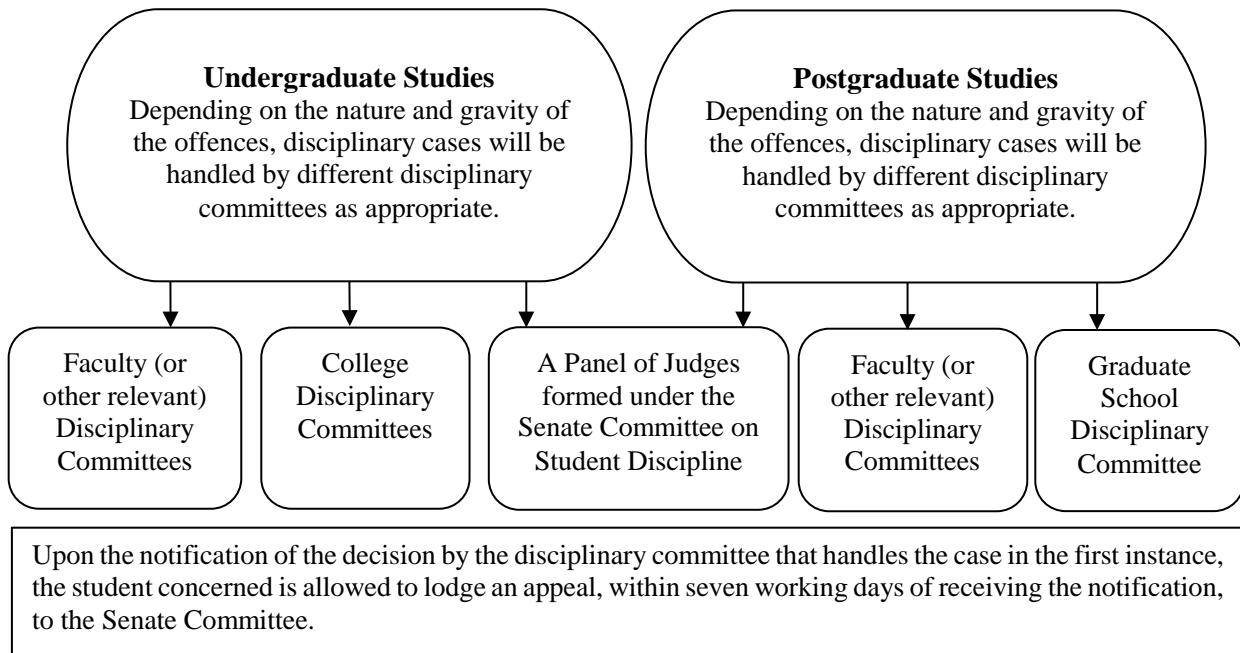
**Undergraduate Studies**
Depending on the nature and gravity of the offences, disciplinary cases will be handled by different disciplinary committees as appropriate.

**Postgraduate Studies**
Depending on the nature and gravity of the offences, disciplinary cases will be handled by different disciplinary committees as appropriate.

Faculty (or other relevant) Disciplinary Committees

College Disciplinary Committees

A Panel of Judges formed under the Senate Committee on Student Discipline

Faculty (or other relevant) Disciplinary Committees

Graduate School Disciplinary Committee

Upon the notification of the decision by the disciplinary committee that handles the case in the first instance, the student concerned is allowed to lodge an appeal, within seven working days of receiving the notification, to the Senate Committee.